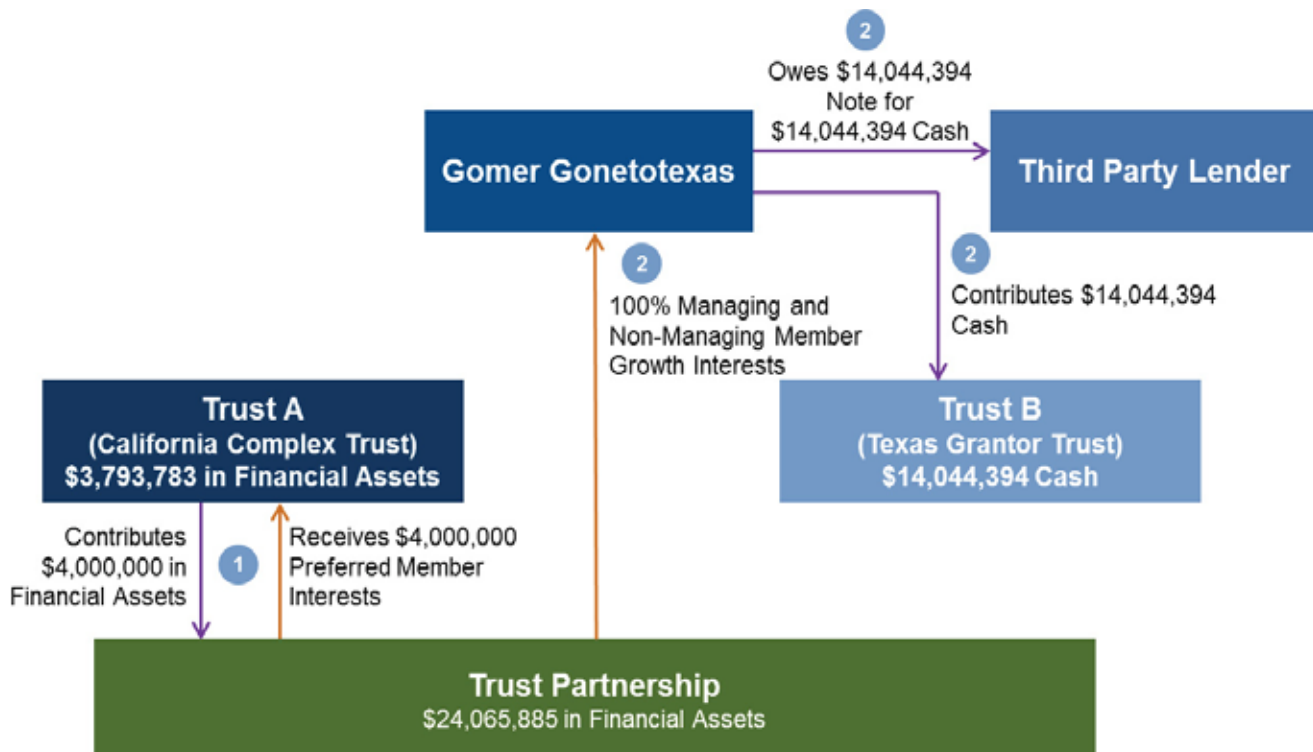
2

Owes \$14,044,394
Note for
\$14,044,394 Cash

Gomer Gonetotexas

Third Party Lender

2

100% Managing and Non-Managing Member Growth Interests

2

Contributes \$14,044,394 Cash

Trust A
(California Complex Trust)
\$3,793,783 in Financial Assets

Trust B
(Texas Grantor Trust)
\$14,044,394 Cash

Contributes \$4,000,000 in Financial Assets

1

Receives \$4,000,000 Preferred Member Interests

Trust Partnership
\$24,065,885 in Financial Assets